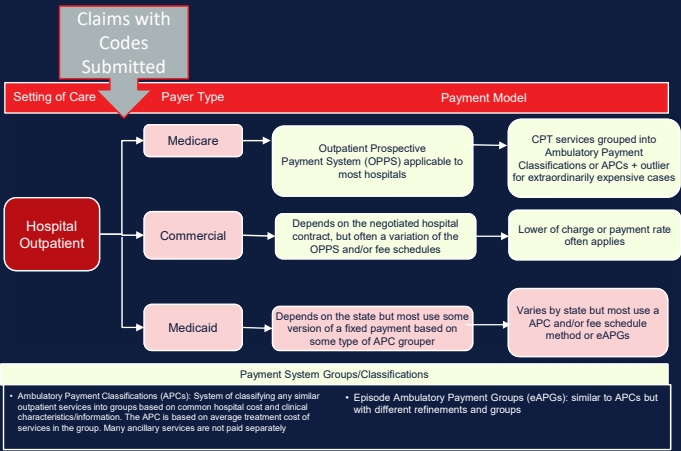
Claims with Codes Submitted

Setting of Care

Payer Type

Payment Model

Hospital Outpatient

Medicare

Outpatient Prospective Payment System (OPPS) applicable to most hospitals

CPT services grouped into Ambulatory Payment Classifications or APCs + outlier for extraordinarily expensive cases

Commercial

Depends on the negotiated hospital contract, but often a variation of the OPPS and/or fee schedules

Lower of charge or payment rate often applies

Medicaid

Depends on the state but most use some version of a fixed payment based on some type of APC grouper

Varies by state but most use a APC and/or fee schedule method or eAPGs

Payment System Groups/Classifications

• Ambulatory Payment Classifications (APCs): System of classifying any similar outpatient services into groups based on common hospital cost and clinical characteristics/information. The APC is based on average treatment cost of services in the group. Many ancillary services are not paid separately

• Episode Ambulatory Payment Groups (eAPGs): similar to APCs but with different refinements and groups